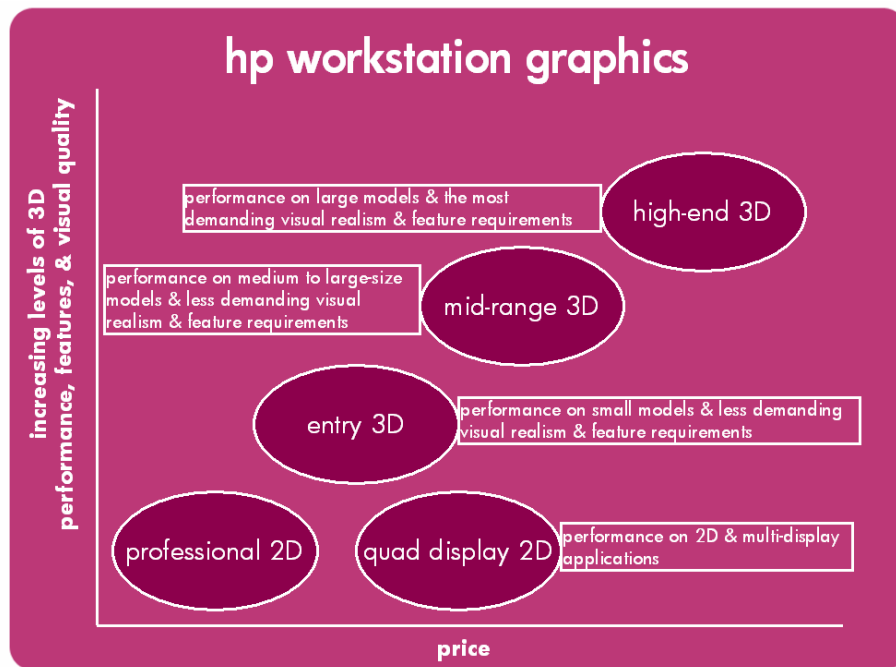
hp workstation graphics

increasing levels of 3D performance, features, & visual quality

performance on large models & the most demanding visual realism & feature requirements

high-end 3D

performance on medium to large-size models & less demanding visual realism & feature requirements

mid-range 3D

entry 3D

performance on small models & less demanding visual realism & feature requirements

professional 2D

quad display 2D

performance on 2D & multi-display applications

price